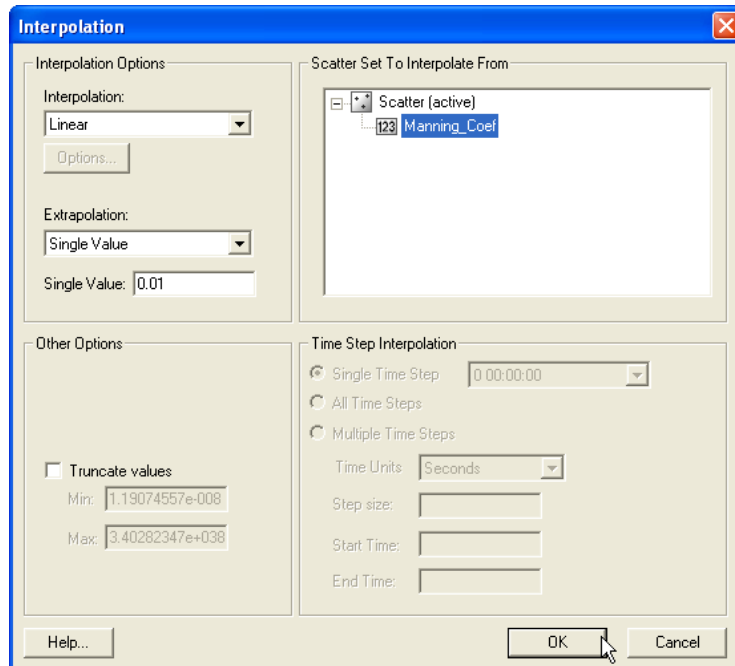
Interpolation

Interpolation Options

Interpolation:

Linear

Options...

Extrapolation:

Single Value

Single Value: 0.01

Scatter Set To Interpolate From

Scatter (active)

123 Manning_Coef

Other Options

Truncate values

Min: 1.19074557e-008

Max: 3.40282347e+038

Time Step Interpolation

Single Time Step

0 00:00:00

All Time Steps

Multiple Time Steps

Time Units

Seconds

Step size:

Start Time:

End Time:

Help...

OK

Cancel